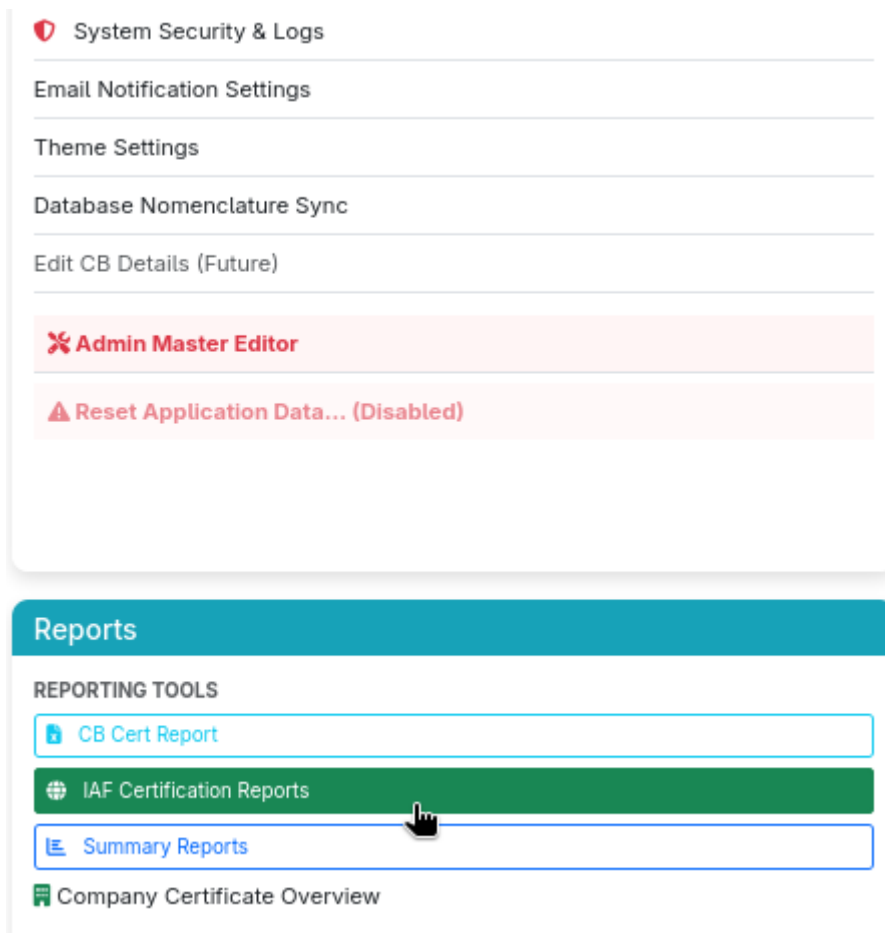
System Security & Logs

Email Notification Settings

Theme Settings

Database Nomenclature Sync

Edit CB Details (Future)

Admin Master Editor

Reset Application Data... (Disabled)

Reports

REPORTING TOOLS

CB Cert Report

IAF Certification Reports

Summary Reports

Company Certificate Overview